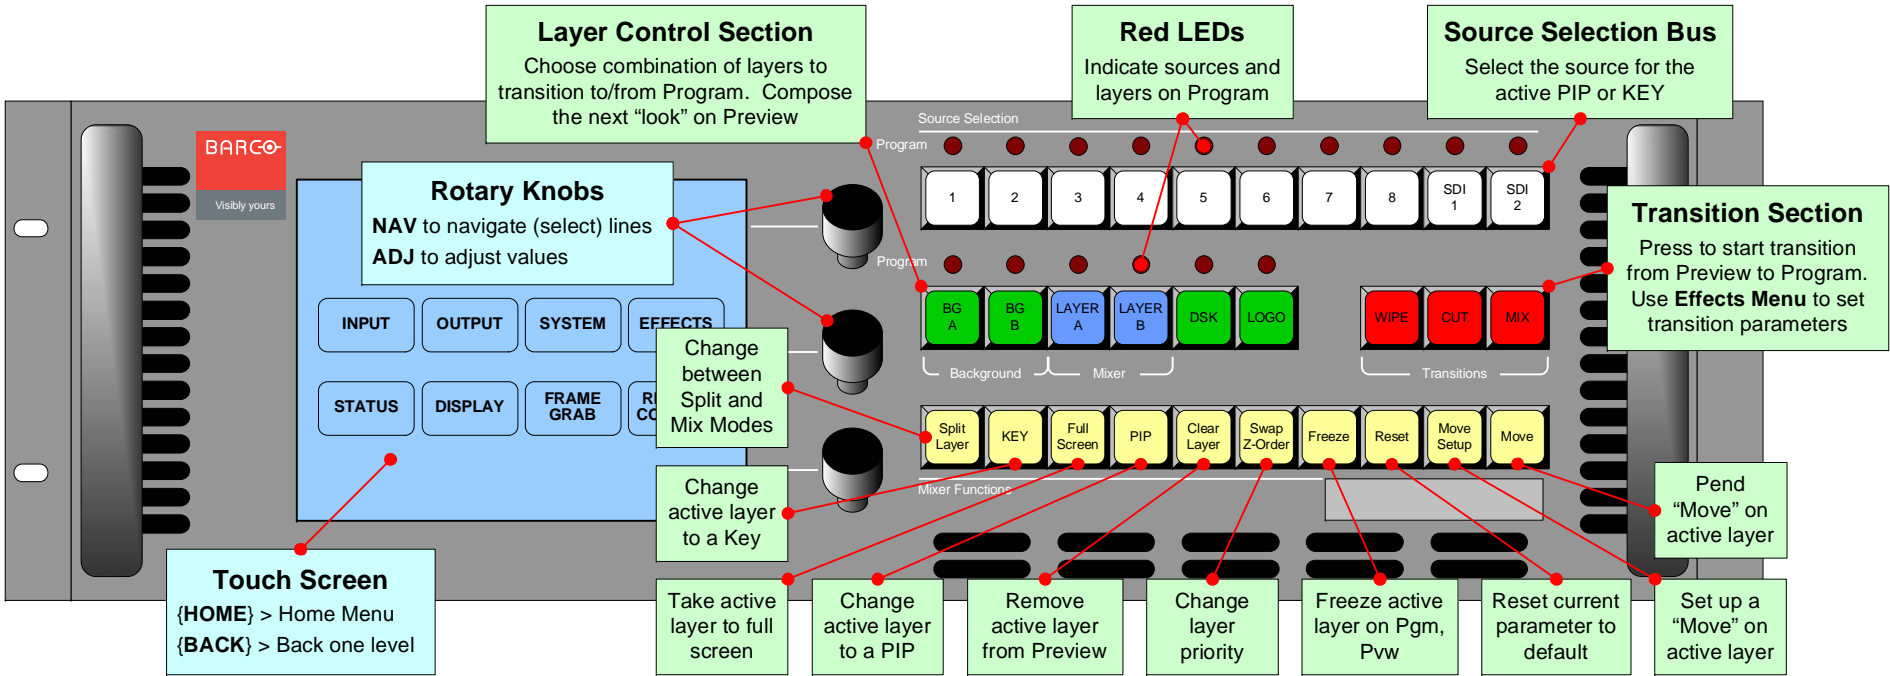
Layer Control Section
Choose combination of layers to transition to/from Program. Compose the next "look" on Preview

Red LEDs
Indicate sources and layers on Program

Source Selection Bus
Select the source for the active PIP or KEY

BARCO
Visibly yours

Rotary Knobs
NAV to navigate (select) lines
ADJ to adjust values

Source Selection
Program
1 2 3 4 5 6 7 8 SDI 1 SDI 2
Program

Transition Section
Press to start transition from Preview to Program. Use Effects Menu to set transition parameters

INPUT OUTPUT SYSTEM EFFECTS
STATUS DISPLAY FRAME GRAB RI CO

Change between Split and Mix Modes

BG A BG B LAYER A LAYER B DSK LOGO WIPE CUT MIX
Background Mixer Transitions

Split Layer KEY Full Screen PIP Clear Layer Swap Z-Order Freeze Reset Move Setup Move
Mixer Functions

Change active layer to a Key

Pend "Move" on active layer

Touch Screen
{HOME} > Home Menu
{BACK} > Back one level

Take active layer to full screen

Change active layer to a PIP

Remove active layer from Preview

Change layer priority

Freeze active layer on Pgm, Pvw

Reset current parameter to default

Set up a "Move" on active layer